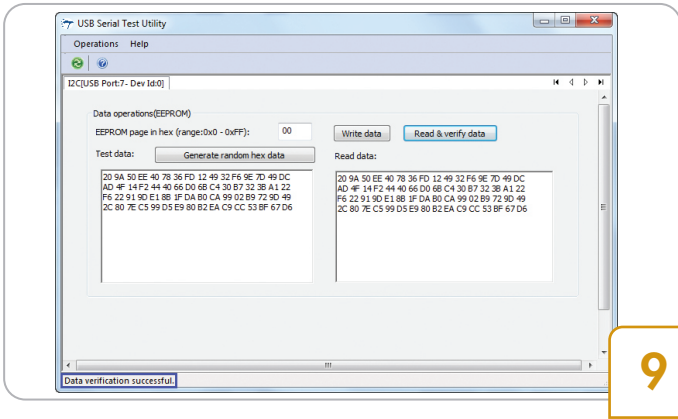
USB Serial Test Utility

Operations Help

I2C[USB Port:7- Dev Id:0]

Data operations(EEPROM)

EEPROM page in hex (range:0x0 - 0xFF): 00

Write data

Read & verify data

Test data:

Generate random hex data

Read data:

20 9A 50 EE 40 78 36 FD 12 49 32 F6 9E 7D 49 DC AD 4F 14 F2 44 40 66 D0 6B C4 30 B7 32 3B A1 22 F6 22 91 9D E1 8B 1F DA B0 CA 99 02 B9 72 9D 49 2C 80 7E C5 99 D5 E9 80 B2 EA C9 CC 53 BF 67 D6

20 9A 50 EE 40 78 36 FD 12 49 32 F6 9E 7D 49 DC AD 4F 14 F2 44 40 66 D0 6B C4 30 B7 32 3B A1 22 F6 22 91 9D E1 8B 1F DA B0 CA 99 02 B9 72 9D 49 2C 80 7E C5 99 D5 E9 80 B2 EA C9 CC 53 BF 67 D6

Data verification successful.

9